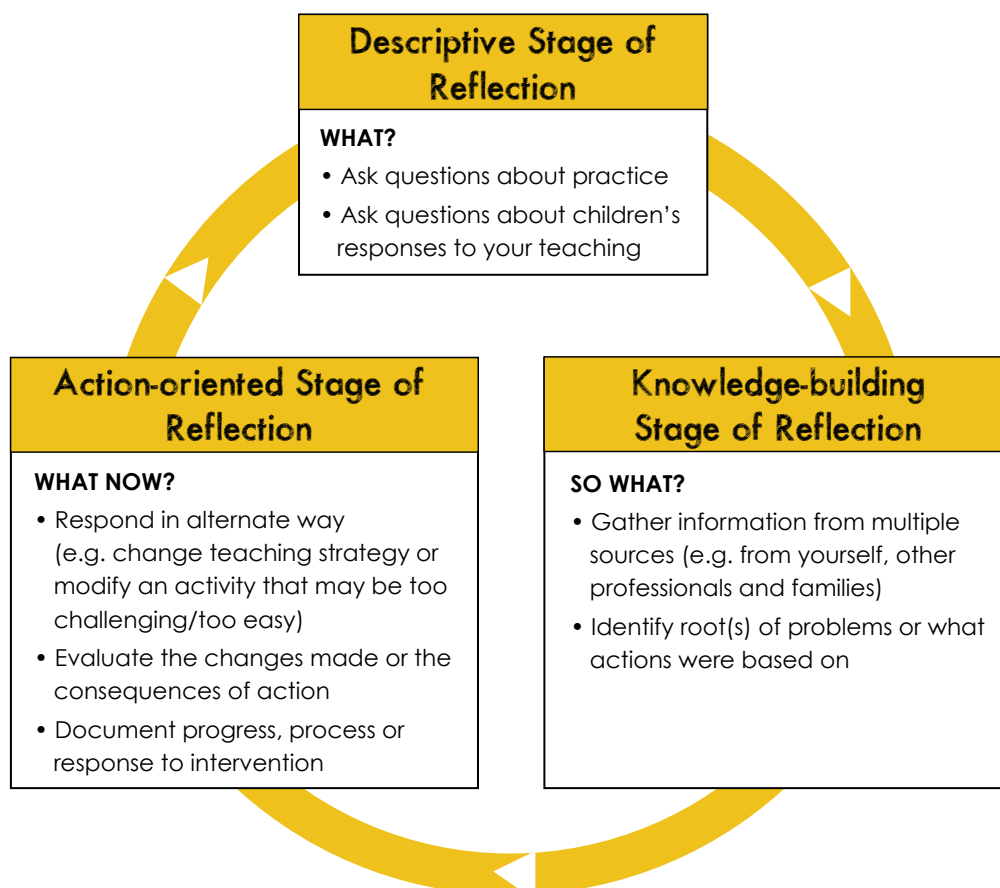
Descriptive Stage of Reflection

WHAT?

• Ask questions about practice
• Ask questions about children's responses to your teaching

Action-oriented Stage of Reflection

WHAT NOW?

• Respond in alternate way (e.g. change teaching strategy or modify an activity that may be too challenging/too easy)
• Evaluate the changes made or the consequences of action
• Document progress, process or response to intervention

Knowledge-building Stage of Reflection

SO WHAT?

• Gather information from multiple sources (e.g. from yourself, other professionals and families)
• Identify root(s) of problems or what actions were based on